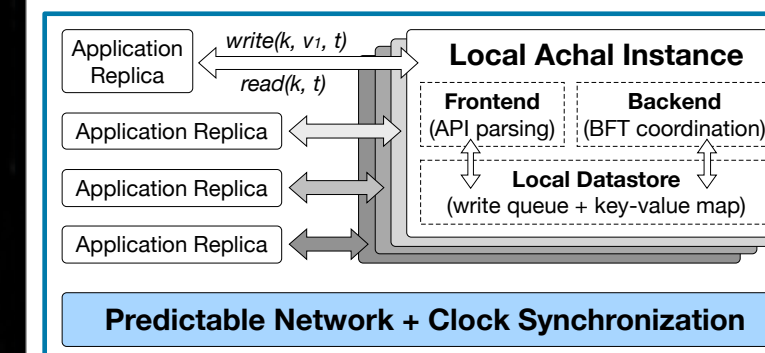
Application Replica

write(k, $v_1$, t)

read(k, t)

Local Achal Instance

Frontend
(API parsing)

Backend
(BFT coordination)

Local Datastore
(write queue + key-value map)

Application Replica

Application Replica

Application Replica

Predictable Network + Clock Synchronization